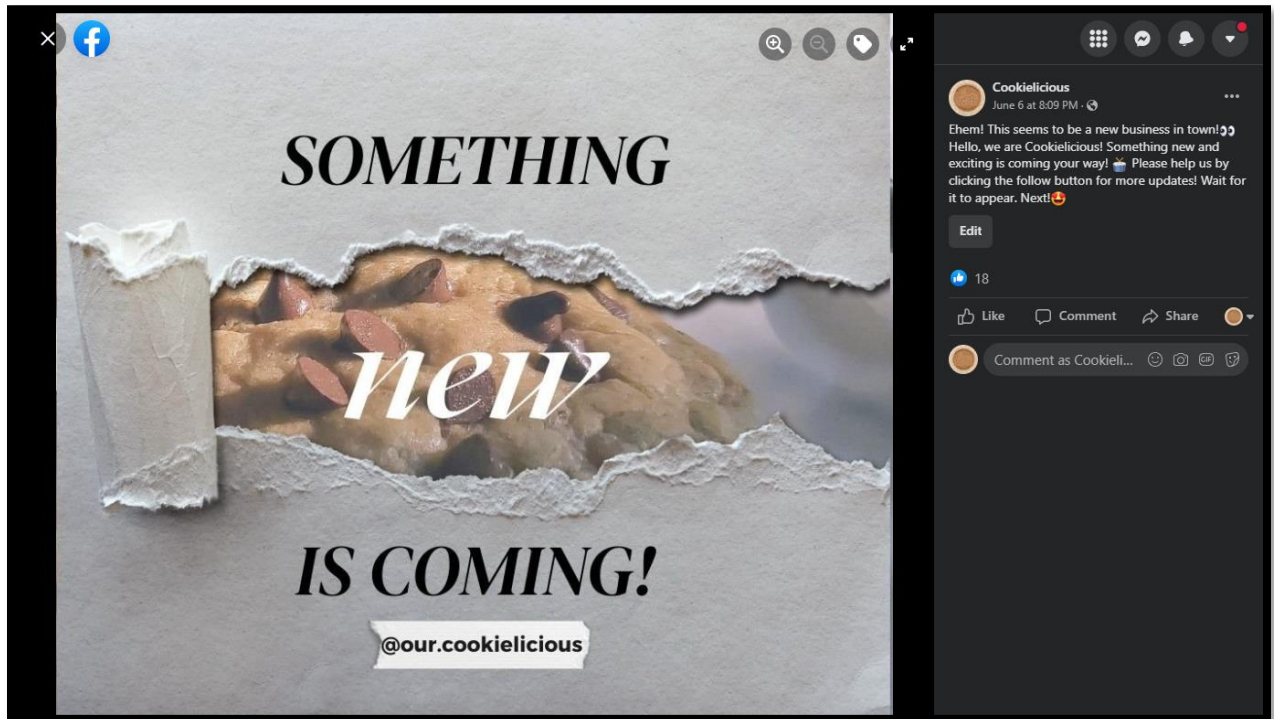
SOMETHING

new

IS COMING!

@our.cookielicious

Cookielicious
June 6 at 8:09 PM ·

Ehem! This seems to be a new business in town!👀 Hello, we are Cookielicious! Something new and exciting is coming your way! 🥧 Please help us by clicking the follow button for more updates! Wait for it to appear. Next!🤩

Edit

18

Like Comment Share

Comment as Cookieli...